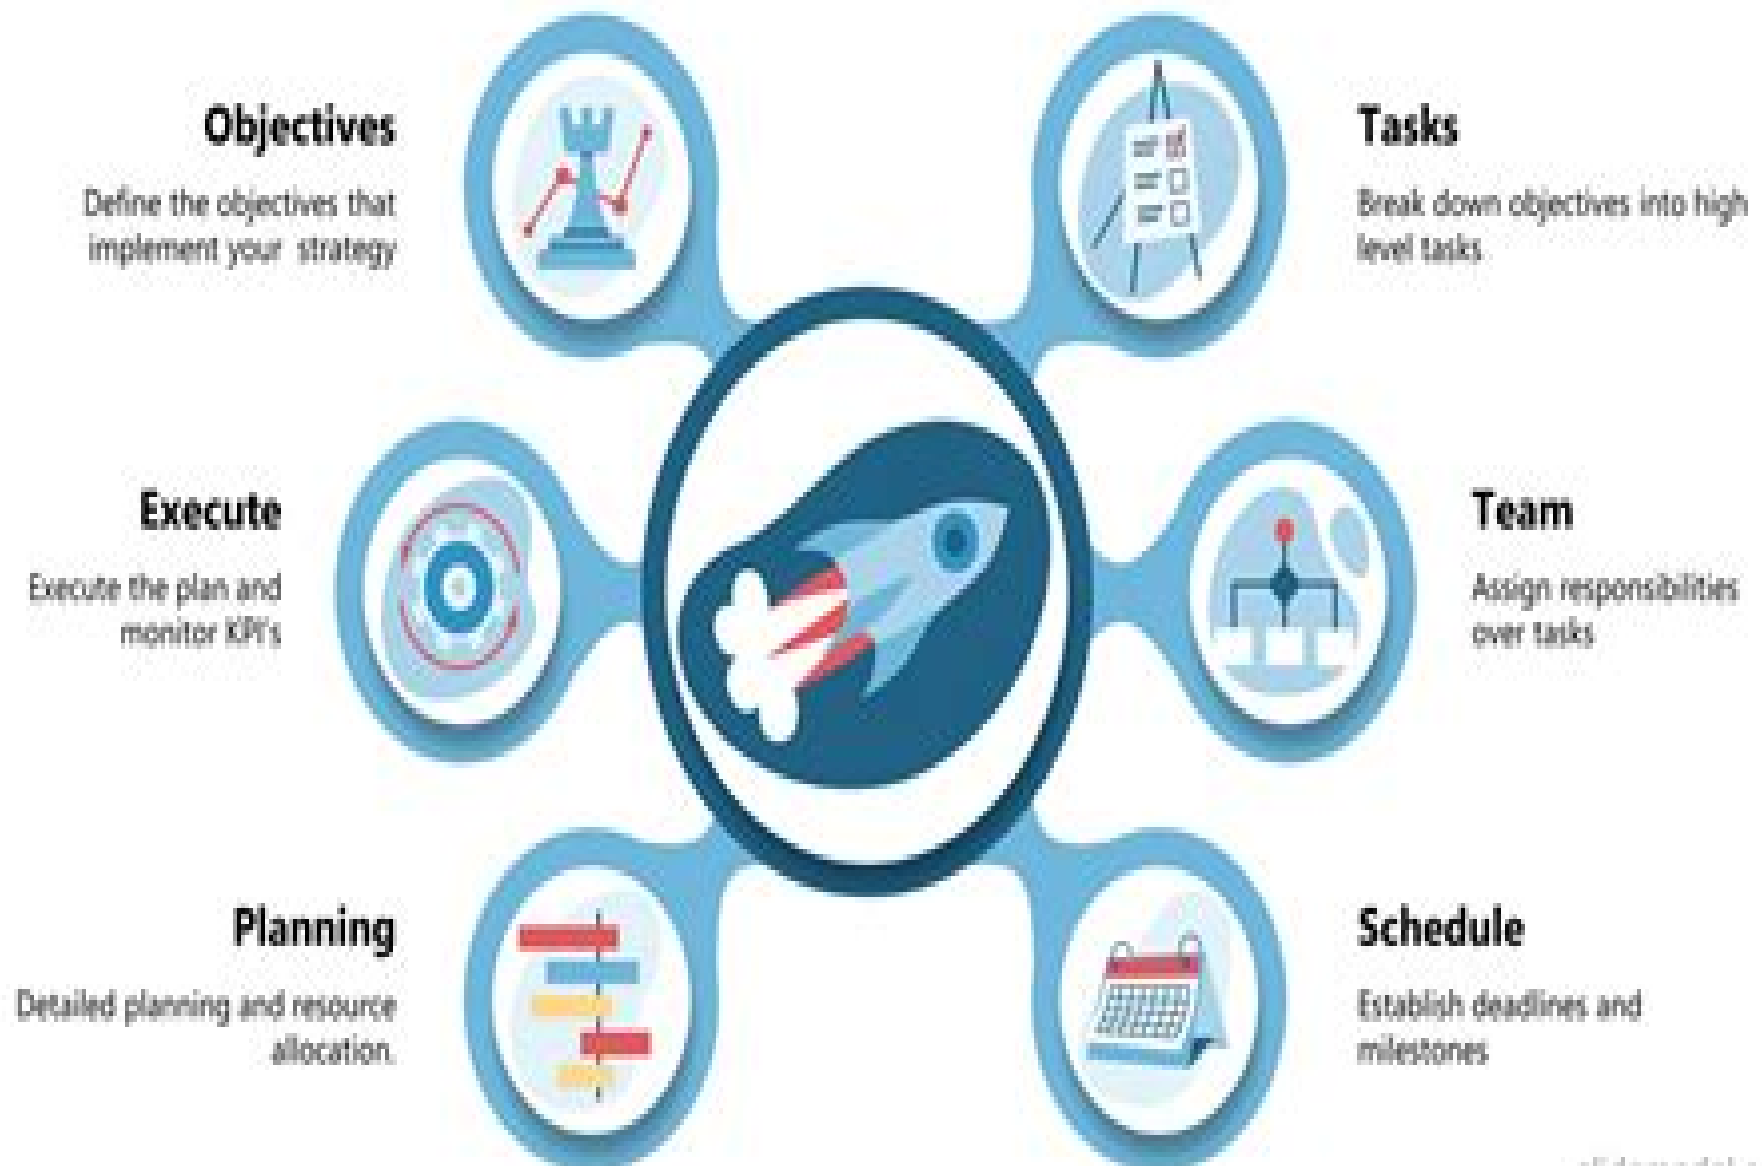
Objectives

Define the objectives that implement your strategy

Tasks

Break down objectives into high level tasks

Execute

Execute the plan and monitor KPI's

Team

Assign responsibilities over tasks

Planning

Detailed planning and resource allocation.

Schedule

Establish deadlines and milestones

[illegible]